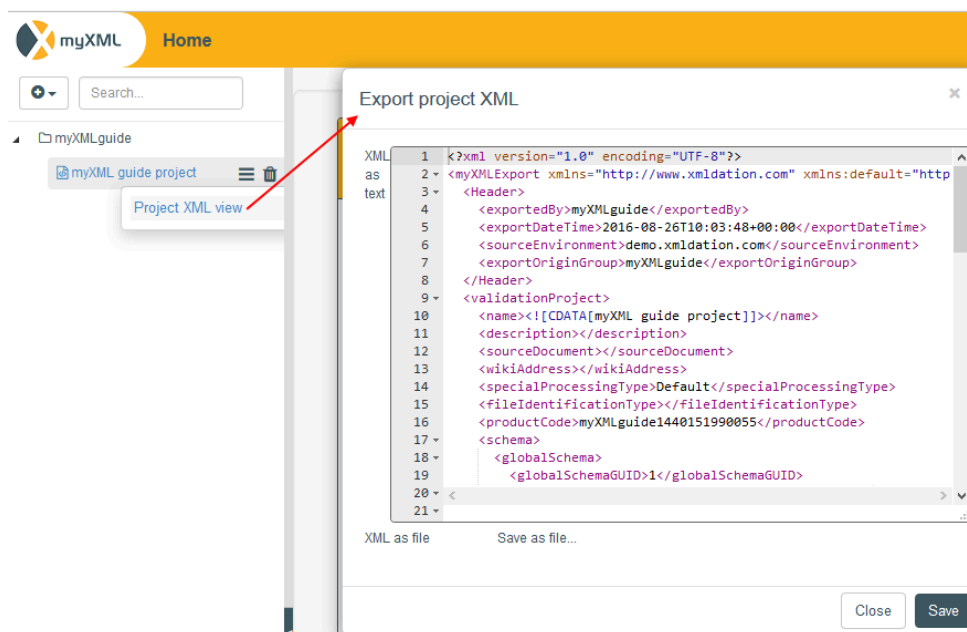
myXML Home

Search...

myXMLguide

myXML guide project

Project XML view

Export project XML

×

XML as text

1 <?xml version="1.0" encoding="UTF-8"?>
2 <myXMLExport xmlns="http://www.xmldation.com" xmlns:default="http
3 <Header>
4 <exportedBy>myXMLguide</exportedBy>
5 <exportDateTime>2016-08-26T10:03:48+00:00</exportDateTime>
6 <sourceEnvironment>demo.xmldation.com</sourceEnvironment>
7 <exportOriginGroup>myXMLguide</exportOriginGroup>
8 </Header>
9 <validationProject>
10 <name><![CDATA[myXML guide project]]></name>
11 <description></description>
12 <sourceDocument></sourceDocument>
13 <wikiAddress></wikiAddress>
14 <specialProcessingType>Default</specialProcessingType>
15 <fileIdentificationType></fileIdentificationType>
16 <productCode>myXMLguide1440151990055</productCode>
17 <schema>
18 <globalSchema>
19 <globalSchemaGUID>1</globalSchemaGUID>
20
21

XML as file Save as file...

Close Save